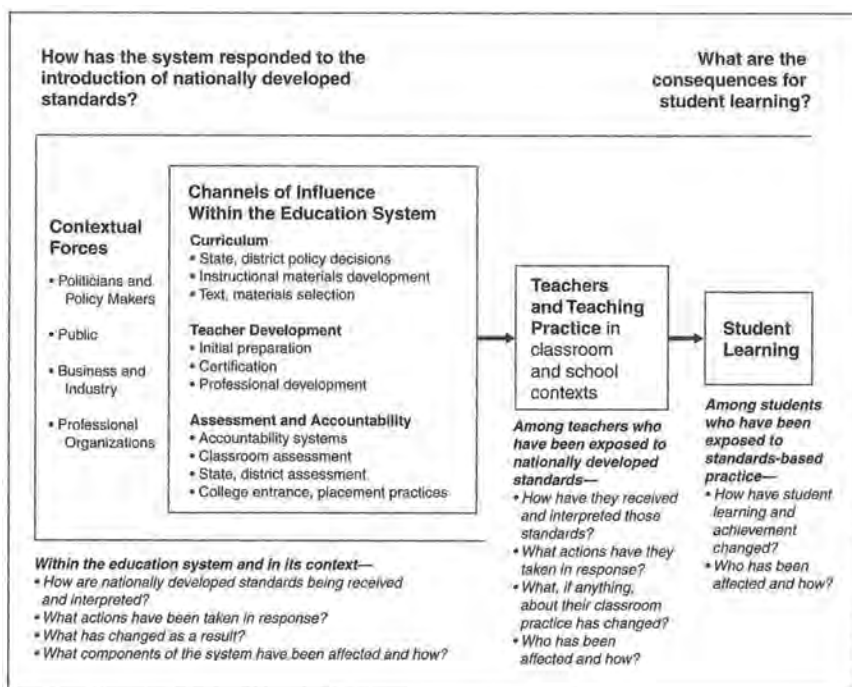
How has the system responded to the introduction of nationally developed standards?

What are the consequences for student learning?

Contextual Forces

• Politicians and Policy Makers

• Public

• Business and Industry

• Professional Organizations

Channels of Influence Within the Education System

Curriculum
• State, district policy decisions
• Instructional materials development
• Text, materials selection

Teacher Development
• Initial preparation
• Certification
• Professional development

Assessment and Accountability
• Accountability systems
• Classroom assessment
• State, district assessment
• College entrance, placement practices

Teachers and Teaching Practice in classroom and school contexts

Student Learning

Within the education system and in its context—
• How are nationally developed standards being received and interpreted?
• What actions have been taken in response?
• What has changed as a result?
• What components of the system have been affected and how?

Among teachers who have been exposed to nationally developed standards—
• How have they received and interpreted those standards?
• What actions have they taken in response?
• What, if anything, about their classroom practice has changed?
• Who has been affected and how?

Among students who have been exposed to standards-based practice—
• How have student learning and achievement changed?
• Who has been affected and how?